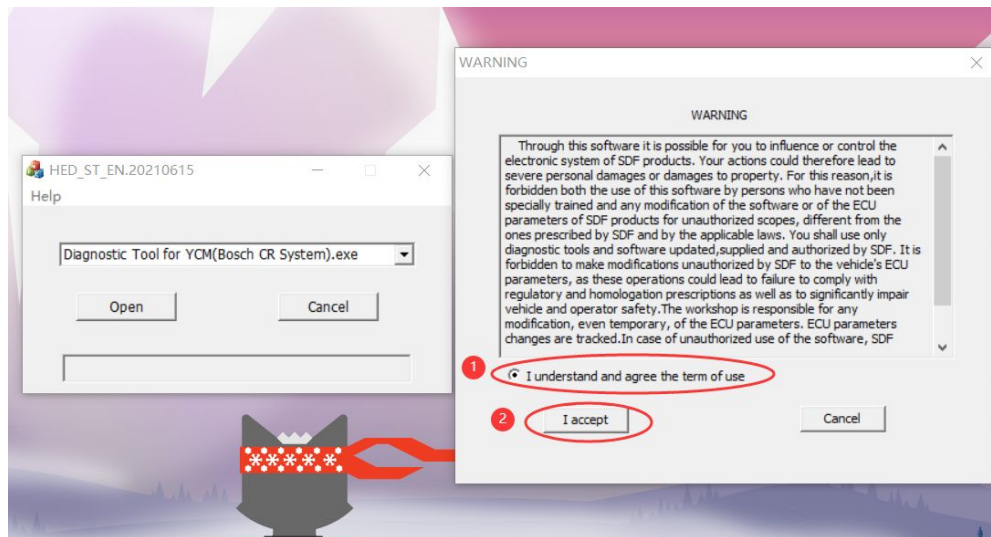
HED_ST_EN.20210615

Help

Diagnostic Tool for YCM(Bosch CR System).exe

Open

Cancel

WARNING

WARNING

Through this software it is possible for you to influence or control the electronic system of SDF products. Your actions could therefore lead to severe personal damages or damages to property. For this reason,it is forbidden both the use of this software by persons who have not been specially trained and any modification of the software or of the ECU parameters of SDF products for unauthorized scopes, different from the ones prescribed by SDF and by the applicable laws. You shall use only diagnostic tools and software updated,supplied and authorized by SDF. It is forbidden to make modifications unauthorized by SDF to the vehicle's ECU parameters, as these operations could lead to failure to comply with regulatory and homologation prescriptions as well as to significantly impair vehicle and operator safety.The workshop is responsible for any modification, even temporary, of the ECU parameters. ECU parameters changes are tracked.In case of unauthorized use of the software, SDF

1

I understand and agree the term of use

2

I accept

Cancel